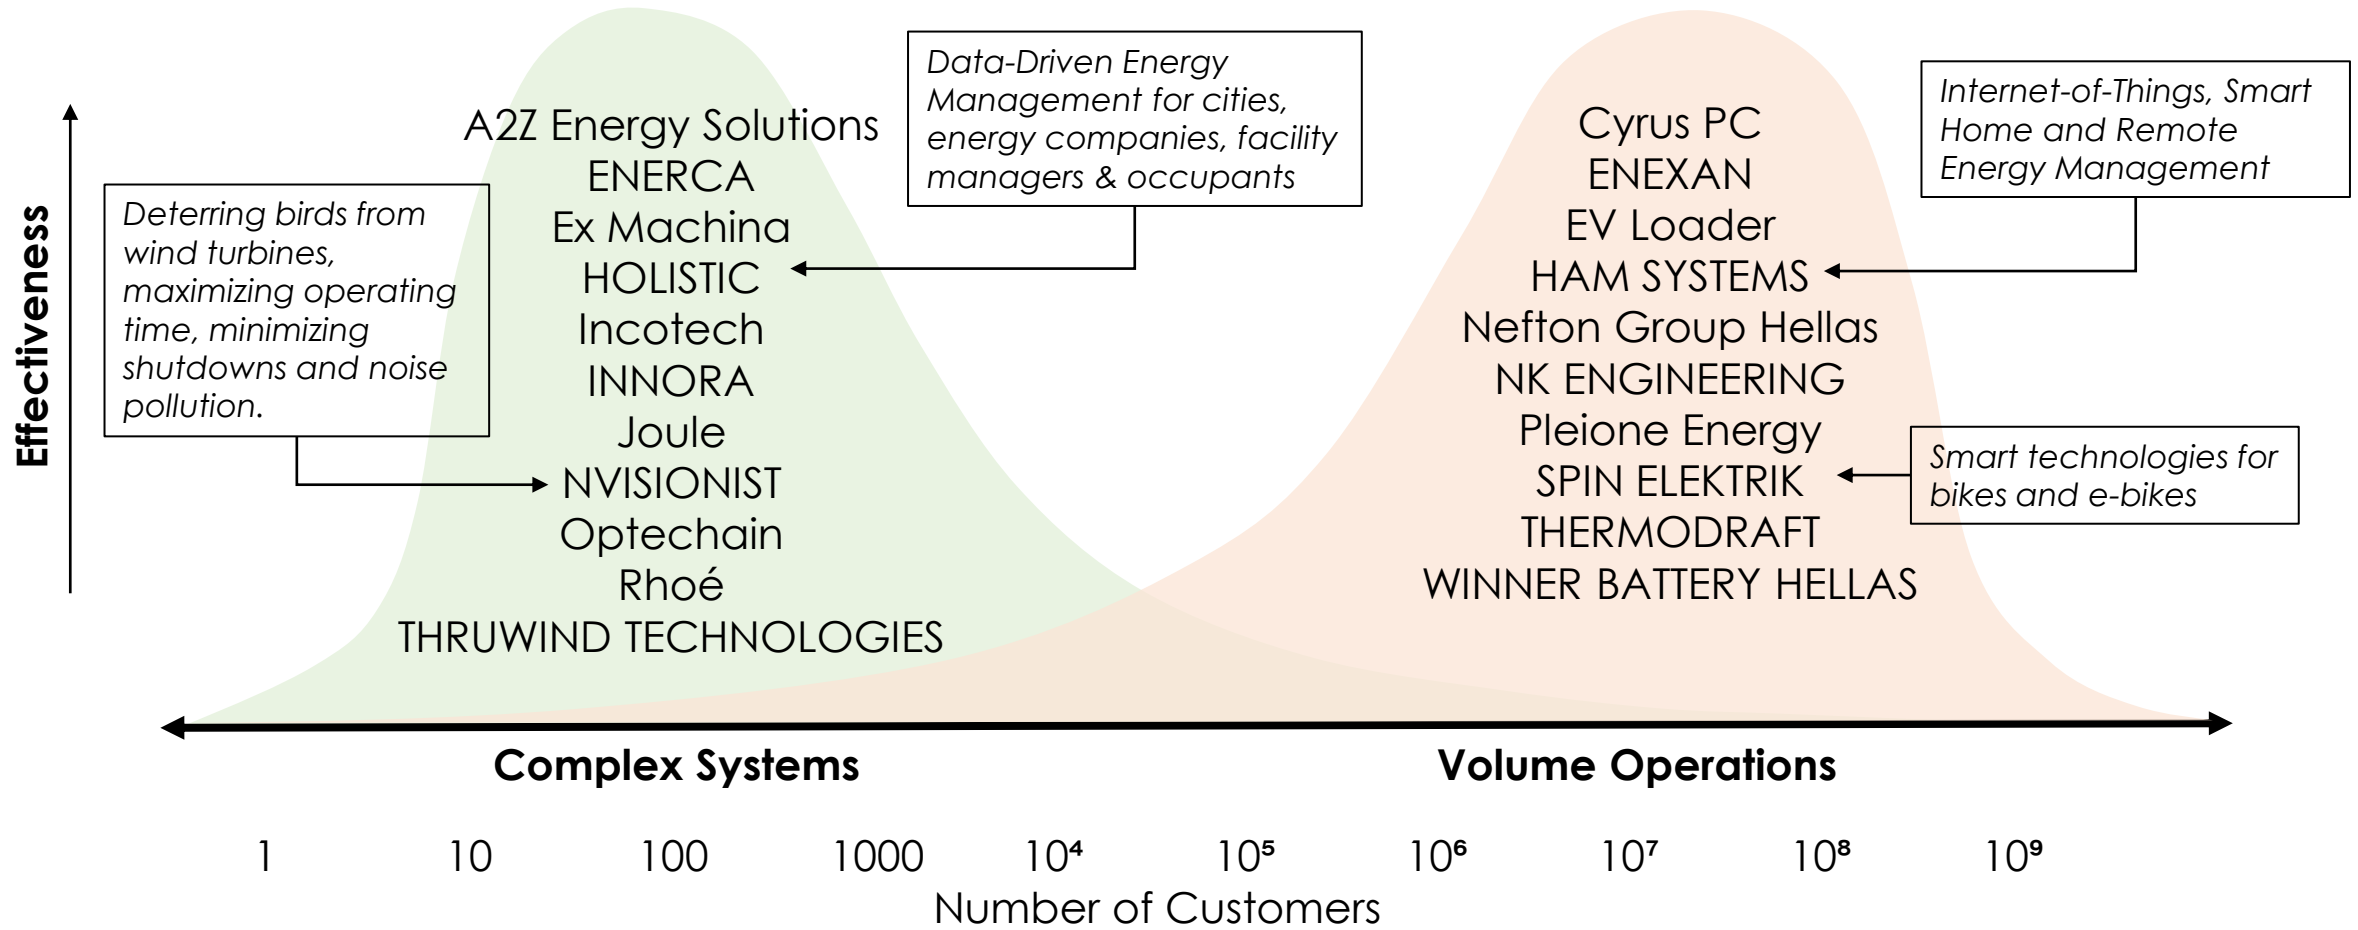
Effectiveness

Deterring birds from wind turbines, maximizing operating time, minimizing shutdowns and noise pollution.

A2Z Energy Solutions
ENERCA
Ex Machina
HOLISTIC
Incotech
INNORA
Joule
NVISIONIST
Optechain
Rhoé
THRUWIND TECHNOLOGIES

Data-Driven Energy Management for cities, energy companies, facility managers & occupants

Cyrus PC
ENEXAN
EV Loader
HAM SYSTEMS
Nefton Group Hellas
NK ENGINEERING
Pleione Energy
SPIN ELEKTRIK
THERMODRAFT
WINNER BATTERY HELLAS

Internet-of-Things, Smart Home and Remote Energy Management

Smart technologies for bikes and e-bikes

Complex Systems

Volume Operations

1 10 100 1000 $10^4$ $10^5$ $10^6$ $10^7$ $10^8$ $10^9$
Number of Customers